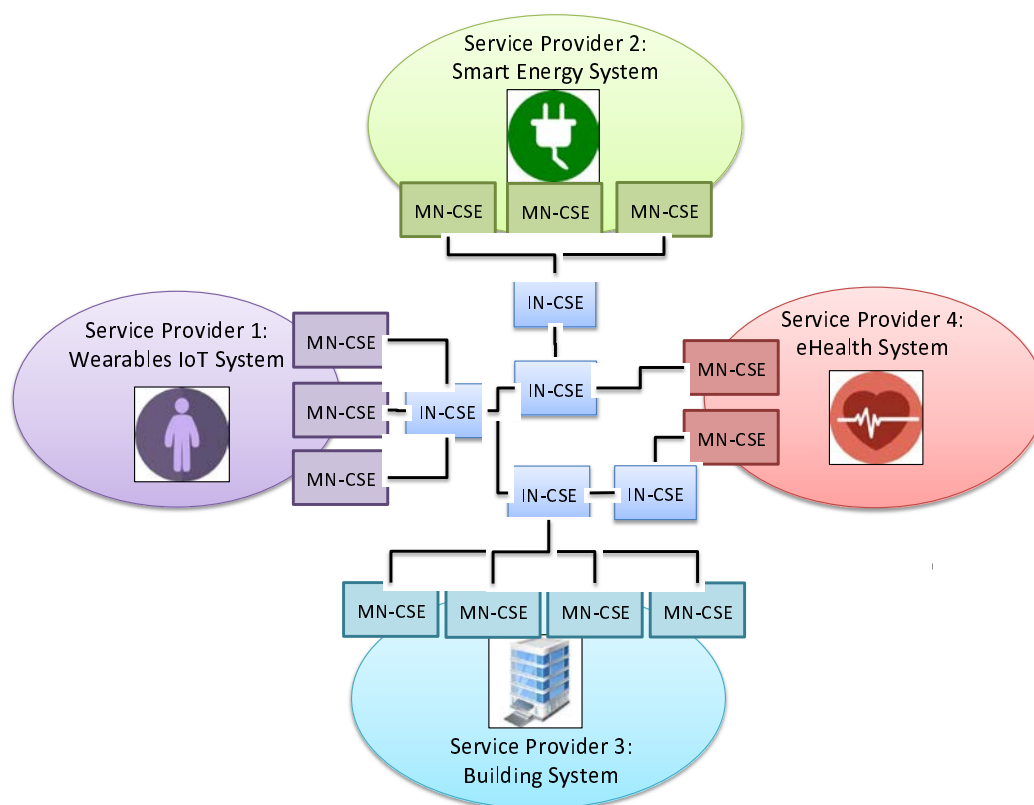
Service Provider 2:
Smart Energy System

MN-CSE MN-CSE MN-CSE

IN-CSE

Service Provider 1:
Wearables IoT System

MN-CSE
MN-CSE
MN-CSE

IN-CSE

IN-CSE

Service Provider 4:
eHealth System

MN-CSE
MN-CSE

IN-CSE IN-CSE

MN-CSE MN-CSE MN-CSE MN-CSE

Service Provider 3:
Building System